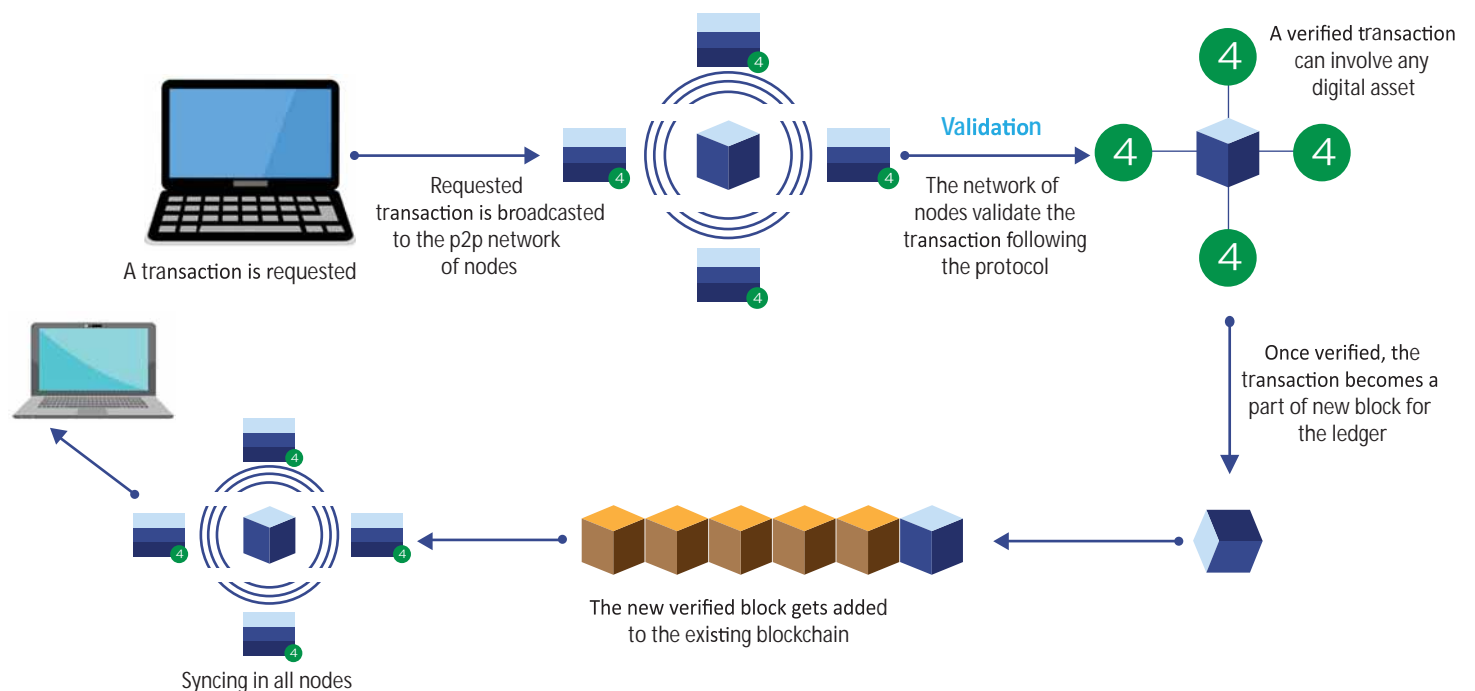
A transaction is requested

Requested transaction is broadcasted to the p2p network of nodes

4

4

4

4

Validation

The network of nodes validate the transaction following the protocol

A verified transaction can involve any digital asset

4

4

4

4

Once verified, the transaction becomes a part of new block for the ledger

The new verified block gets added to the existing blockchain

4

4

4

4

Syncing in all nodes